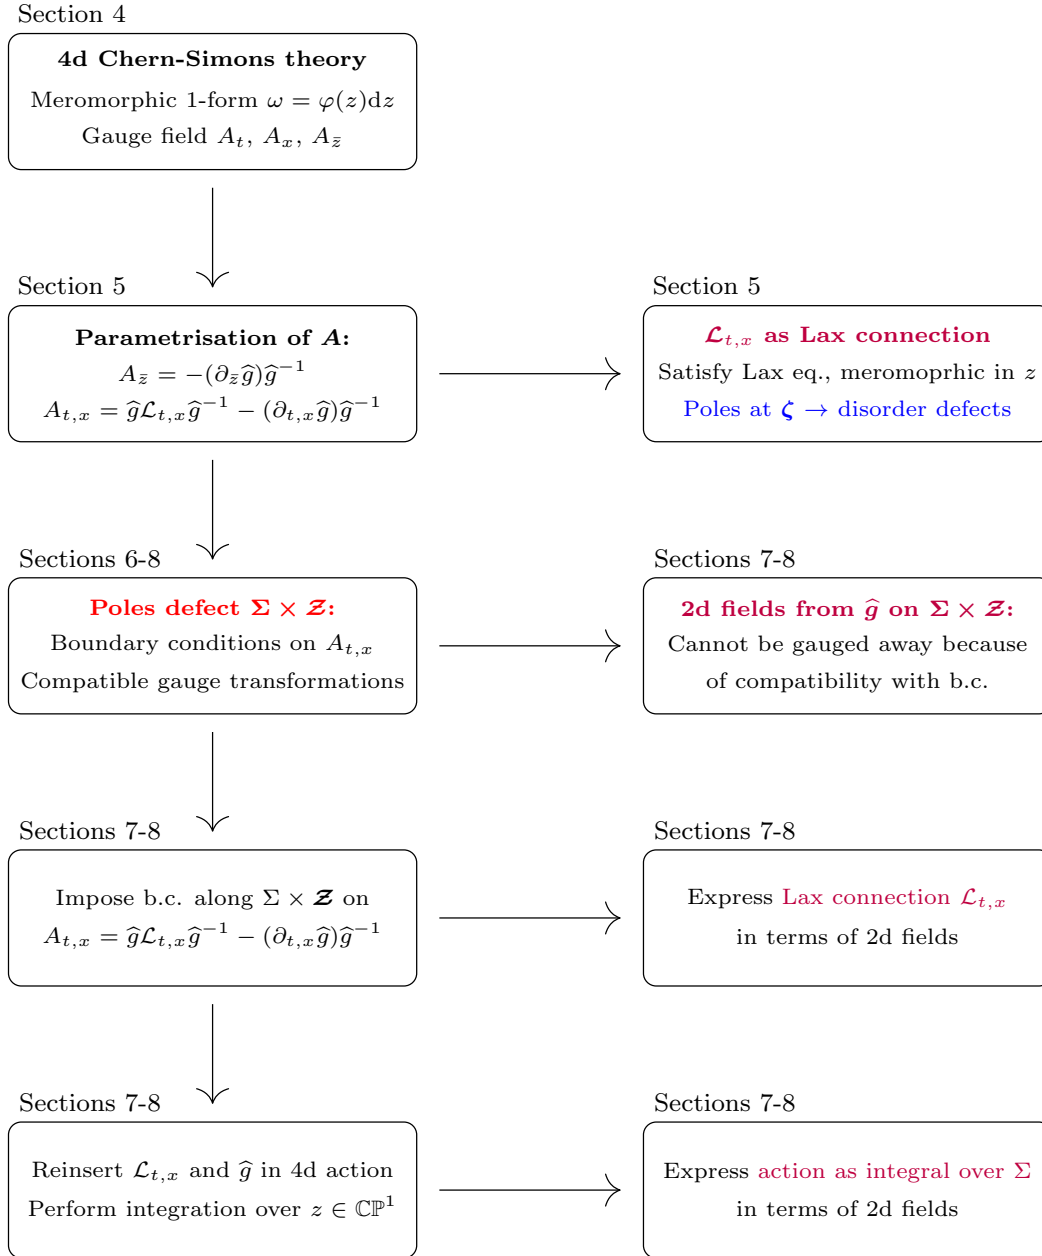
Section 4

**4d Chern-Simons theory**
Meromorphic 1-form $\omega = \varphi(z)\mathrm{d}z$
Gauge field $A_t$, $A_x$, $A_{\bar{z}}$

Section 5

**Parametrisation of $A$:**
$A_{\bar{z}} = -(\partial_{\bar{z}}\widehat{g})\widehat{g}^{-1}$
$A_{t,x} = \widehat{g}\mathcal{L}_{t,x}\widehat{g}^{-1} - (\partial_{t,x}\widehat{g})\widehat{g}^{-1}$

Section 5

**$\mathcal{L}_{t,x}$ as Lax connection**
Satisfy Lax eq., meromoprhic in $z$
Poles at $\boldsymbol{\zeta}$ $\rightarrow$ disorder defects

Sections 6-8

**Poles defect $\boldsymbol{\Sigma} \times \boldsymbol{\mathcal{Z}}$:**
Boundary conditions on $A_{t,x}$
Compatible gauge transformations

Sections 7-8

**2d fields from $\widehat{g}$ on $\boldsymbol{\Sigma} \times \boldsymbol{\mathcal{Z}}$:**
Cannot be gauged away because of compatibility with b.c.

Sections 7-8

Impose b.c. along $\Sigma \times \boldsymbol{\mathcal{Z}}$ on
$A_{t,x} = \widehat{g}\mathcal{L}_{t,x}\widehat{g}^{-1} - (\partial_{t,x}\widehat{g})\widehat{g}^{-1}$

Sections 7-8

Express Lax connection $\mathcal{L}_{t,x}$
in terms of 2d fields

Sections 7-8

Reinsert $\mathcal{L}_{t,x}$ and $\widehat{g}$ in 4d action
Perform integration over $z \in \mathbb{CP}^1$

Sections 7-8

Express action as integral over $\Sigma$
in terms of 2d fields